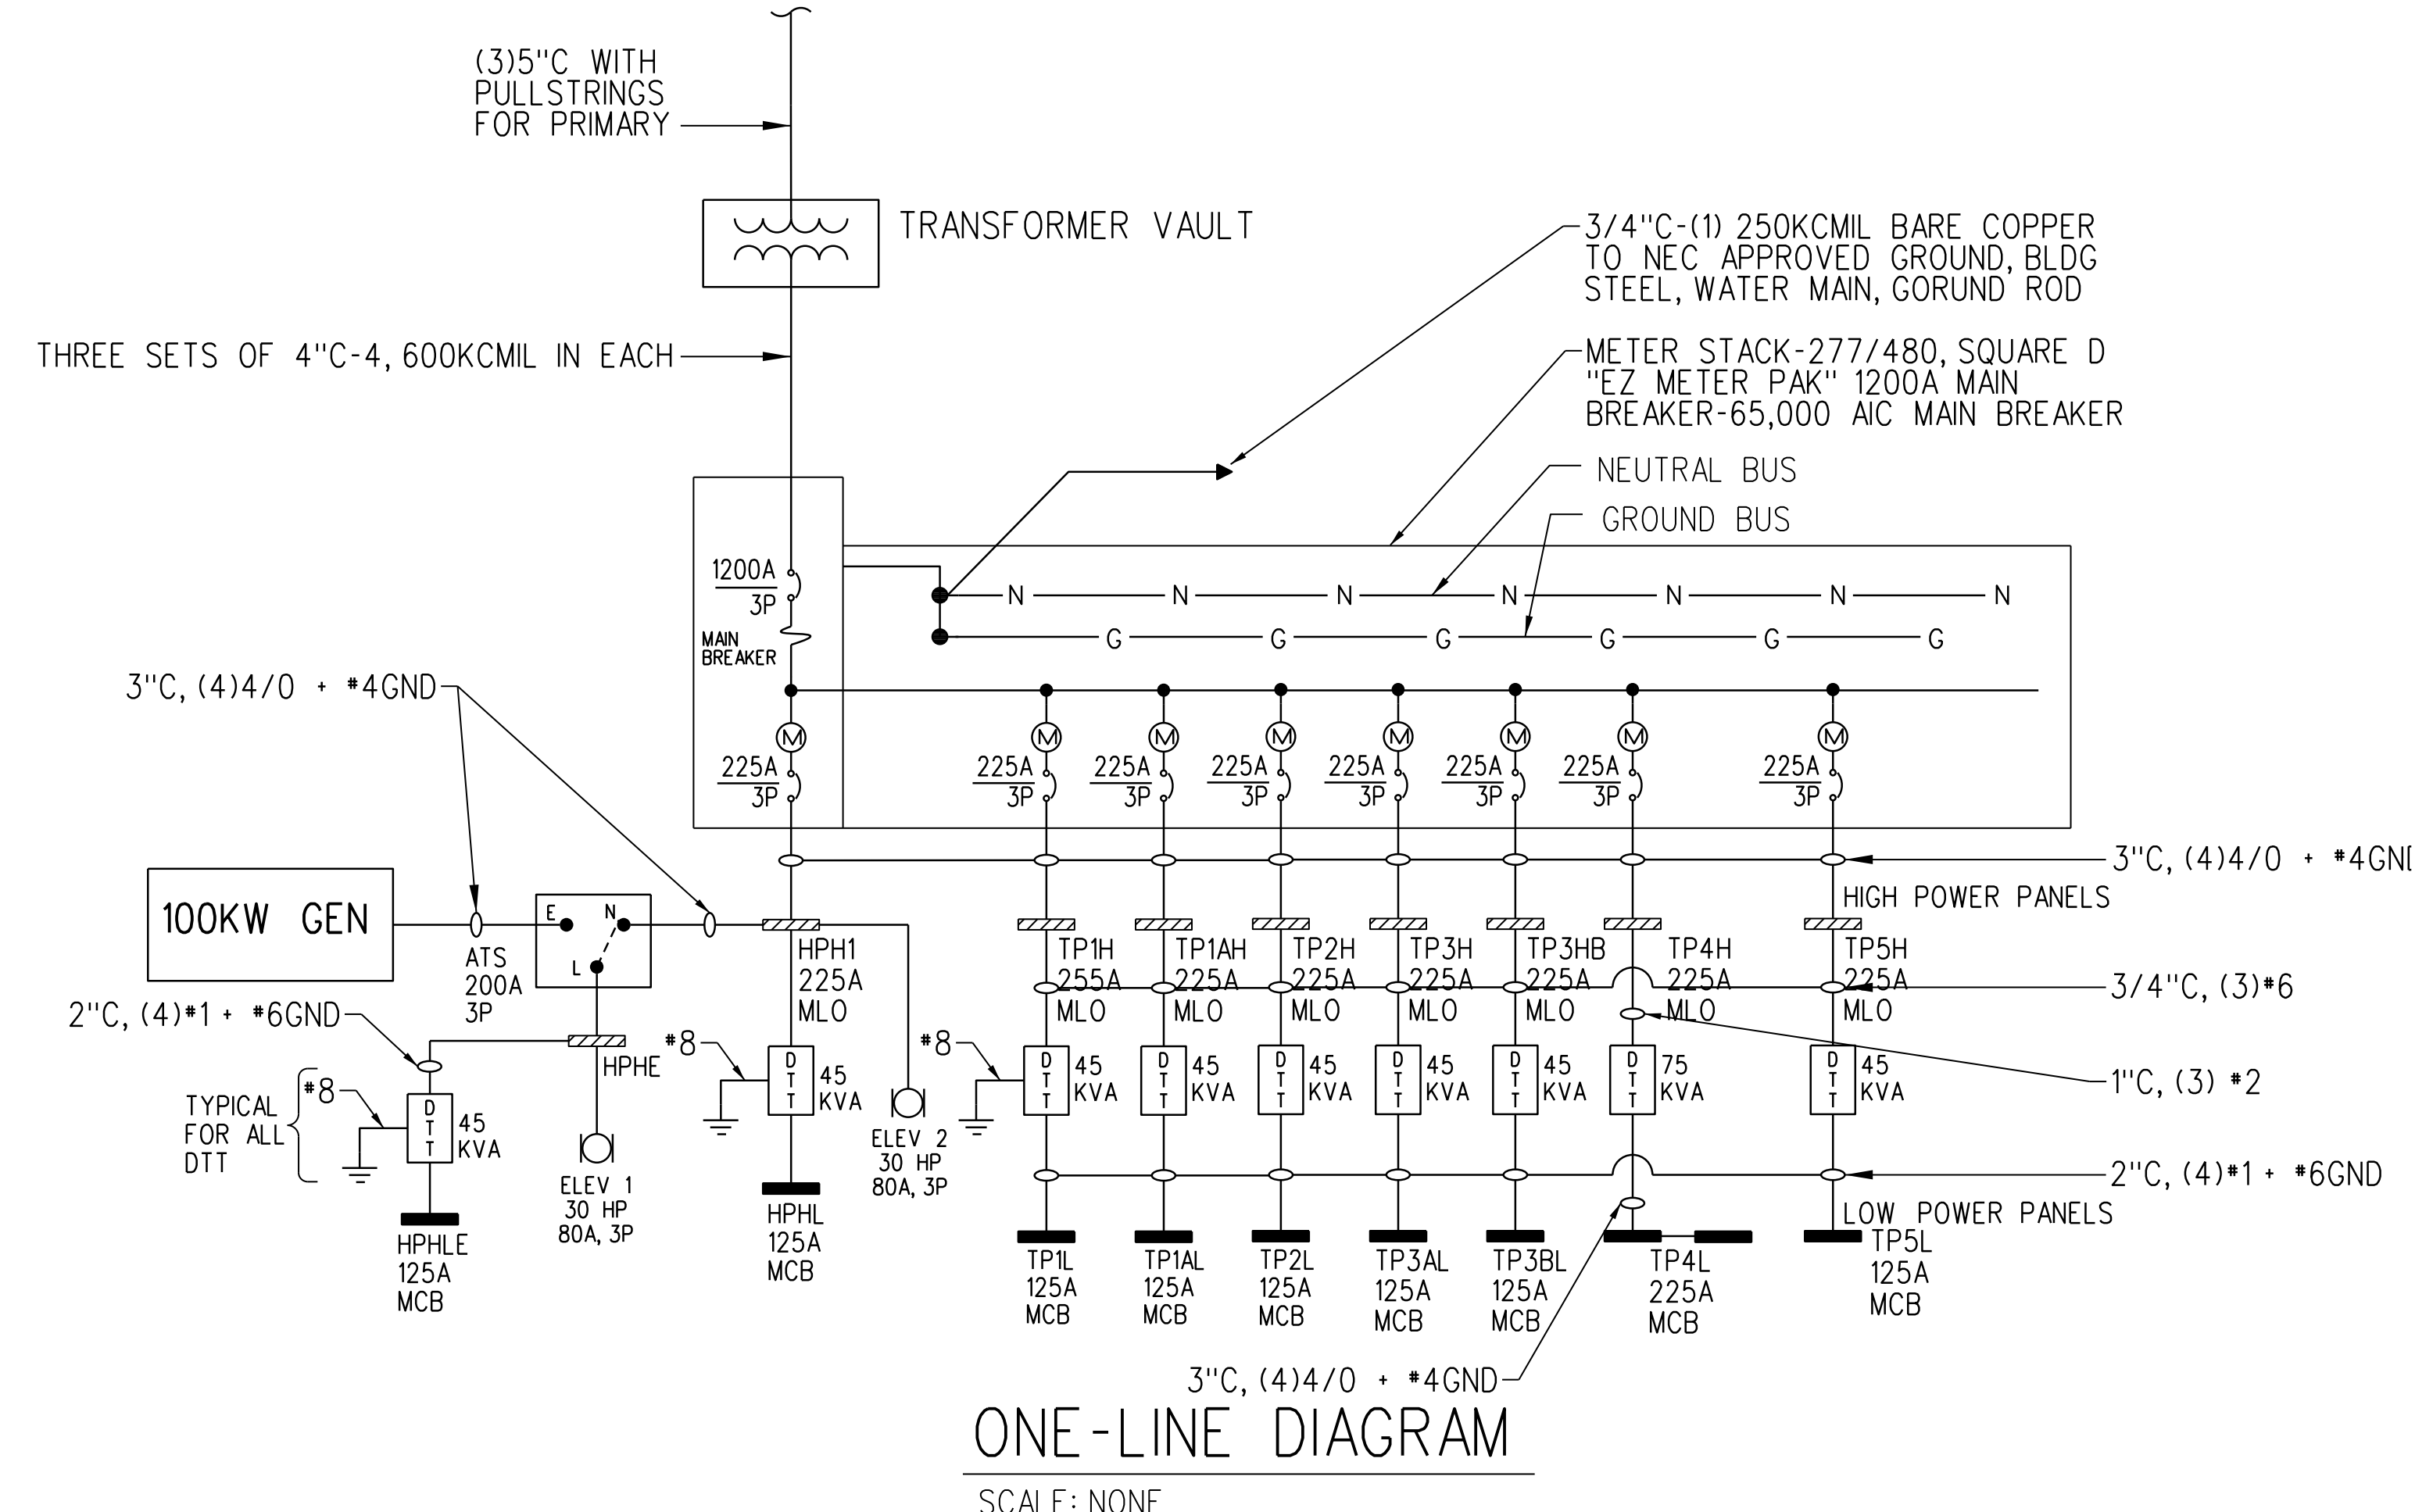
(3)5"C WITH PULLSTRINGS FOR PRIMARY

TRANSFORMER VAULT

THREE SETS OF 4"C-4, 600KCMIL IN EACH

3/4"C-(1) 250KCMIL BARE COPPER TO NEC APPROVED GROUND, BLDG STEEL, WATER MAIN, GORUND ROD

METER STACK-277/480, SQUARE D "EZ METER PAK" 1200A MAIN BREAKER-65,000 AIC MAIN BREAKER

NEUTRAL BUS

GROUND BUS

$\frac{1200A}{3P}$
MAIN BREAKER

N N N N N N N
G G G G G G

3"C, (4)4/0 + #4GND

$\frac{225A}{3P}$ $\frac{225A}{3P}$ $\frac{225A}{3P}$ $\frac{225A}{3P}$ $\frac{225A}{3P}$ $\frac{225A}{3P}$ $\frac{225A}{3P}$ $\frac{225A}{3P}$

3"C, (4)4/0 + #4GN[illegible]

HIGH POWER PANELS

100KW GEN

ATS 200A 3P

E N L

HPH1 225A MLO

TP1H 255A MLO
TP1AH 225A MLO
TP2H 225A MLO
TP3H 225A MLO
TP3HB 225A MLO
TP4H 225A MLO
TP5H 225A MLO

3/4"C, (3)#6

2"C, (4)#1 + #6GND

HPHE

#8

45 KVA

#8

DTT 45 KVA
DTT 45 KVA
DTT 45 KVA
DTT 45 KVA
DTT 45 KVA
DTT 45 KVA
DTT 75 KVA
DTT 45 KVA

1"C, (3) #2

TYPICAL FOR ALL DTT

#8

DTT 45 KVA

ELEV 1 30 HP 80A, 3P

ELEV 2 30 HP 80A, 3P

HPHL 125A MCB

2"C, (4)#1 + #6GND

LOW POWER PANELS

HPHLE 125A MCB

TP1L 125A MCB
TP1AL 125A MCB
TP2L 125A MCB
TP3AL 125A MCB
TP3BL 125A MCB
TP4L 225A MCB
TP5L 125A MCB

3"C, (4)4/0 + #4GND

ONE-LINE DIAGRAM

SCALE: NONE